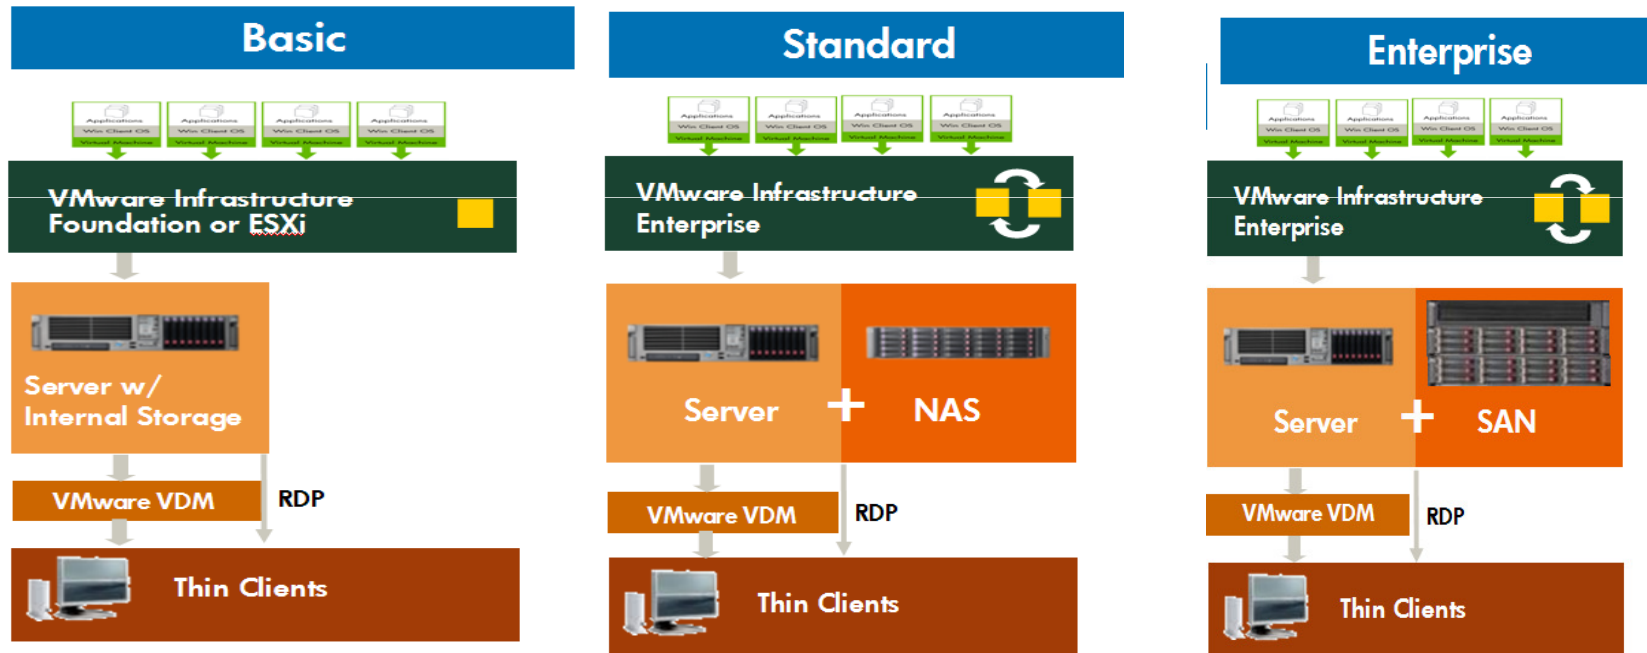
Basic

Applications
Win Client OS
Virtual Machine
Applications
Win Client OS
Virtual Machine
Applications
Win Client OS
Virtual Machine
Applications
Win Client OS
Virtual Machine

VMware Infrastructure Foundation or ESXi

Server w/ Internal Storage

VMware VDM

RDP

Thin Clients

Standard

Applications
Win Client OS
Virtual Machine
Applications
Win Client OS
Virtual Machine
Applications
Win Client OS
Virtual Machine
Applications
Win Client OS
Virtual Machine

VMware Infrastructure Enterprise

Server + NAS

VMware VDM

RDP

Thin Clients

Enterprise

Applications
Win Client OS
Virtual Machine
Applications
Win Client OS
Virtual Machine
Applications
Win Client OS
Virtual Machine
Applications
Win Client OS
Virtual Machine

VMware Infrastructure Enterprise

Server + SAN

VMware VDM

RDP

Thin Clients